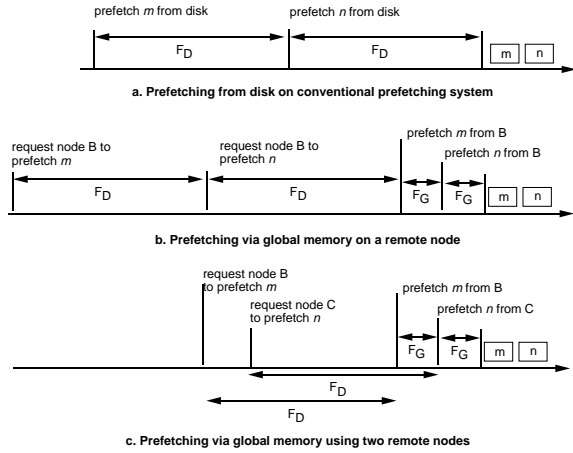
prefetch $m$ from disk

prefetch $n$ from disk

$F_D$

$F_D$

m

n

a. Prefetching from disk on conventional prefetching system

request node B to prefetch $m$

request node B to prefetch $n$

prefetch $m$ from B

prefetch $n$ from B

$F_D$

$F_D$

$F_G$

$F_G$

m

n

b. Prefetching via global memory on a remote node

request node B to prefetch $m$

request node C to prefetch $n$

prefetch $m$ from B

prefetch $n$ from C

$F_G$

$F_G$

m

n

$F_D$

$F_D$

c. Prefetching via global memory using two remote nodes